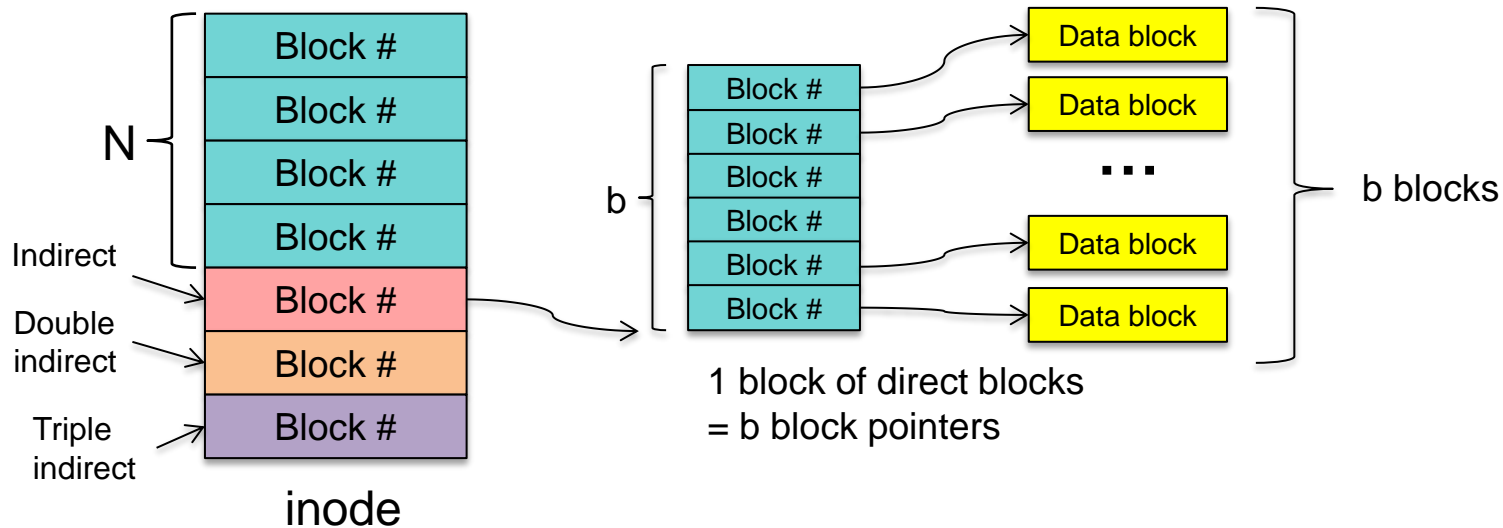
N

Block #
Block #
Block #
Block #

Indirect
Block #

Double indirect
Block #

Triple indirect
Block #

inode

b

Block #
Block #
Block #
Block #
Block #
Block #

Data block
Data block
...
Data block
Data block

b blocks

1 block of direct blocks
= b block pointers